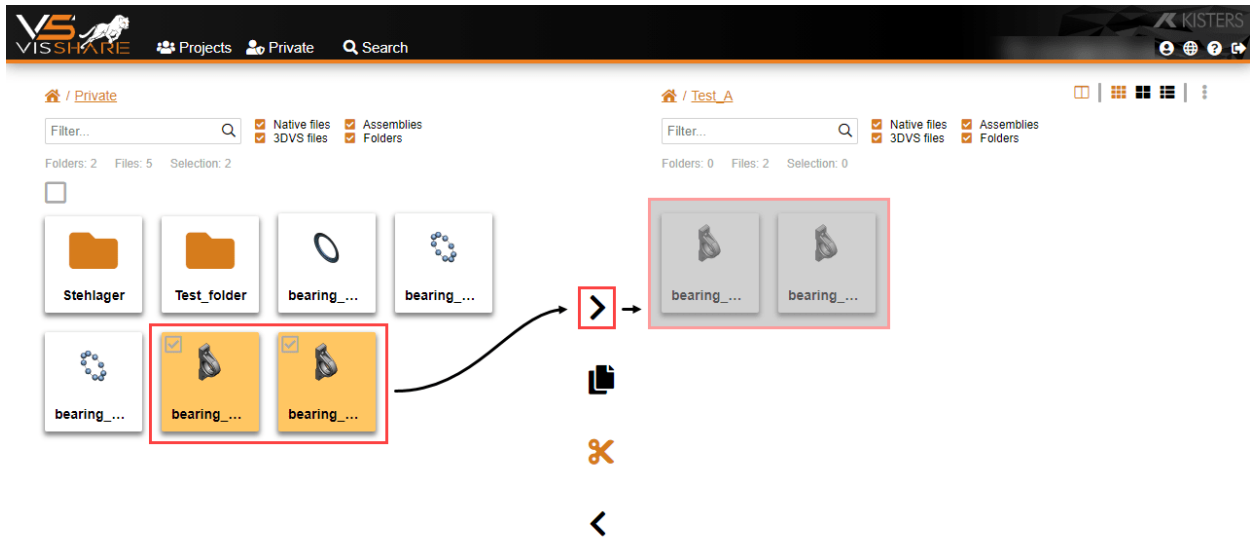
VISSHARE Projects Private Search

KISTERS

/ Private

Filter...

Native files
3DVS files
Assemblies
Folders

Folders: 2 Files: 5 Selection: 2

Stehlager

Test_folder

bearing_...

bearing_...

bearing_...

bearing_...

bearing_...

/ Test_A

Filter...

Native files
3DVS files
Assemblies
Folders

Folders: 0 Files: 2 Selection: 0

bearing_...

bearing_...